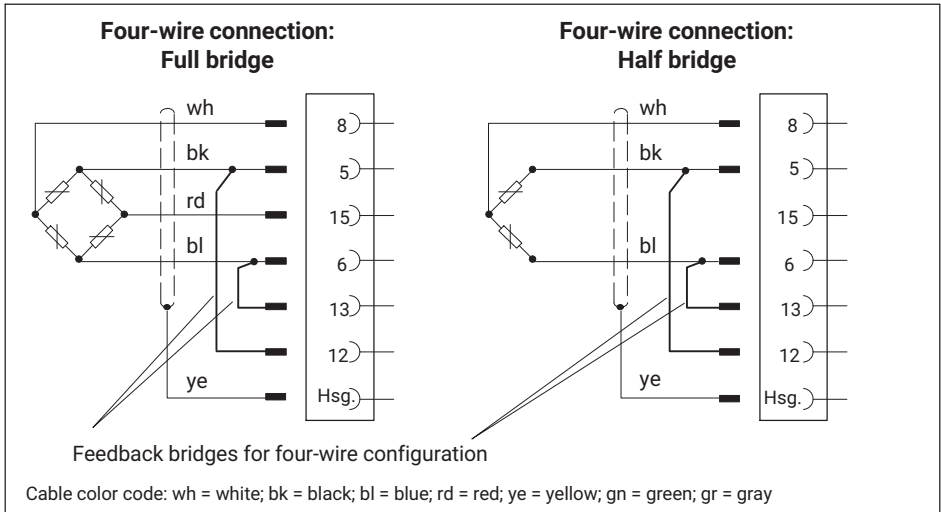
Four-wire connection:
Full bridge

wh
bk
rd
bl
ye

8
5
15
6
13
12
Hsg.

Four-wire connection:
Half bridge

wh
bk
bl
ye

8
5
15
6
13
12
Hsg.

Feedback bridges for four-wire configuration

Cable color code: wh = white; bk = black; bl = blue; rd = red; ye = yellow; gn = green; gr = gray